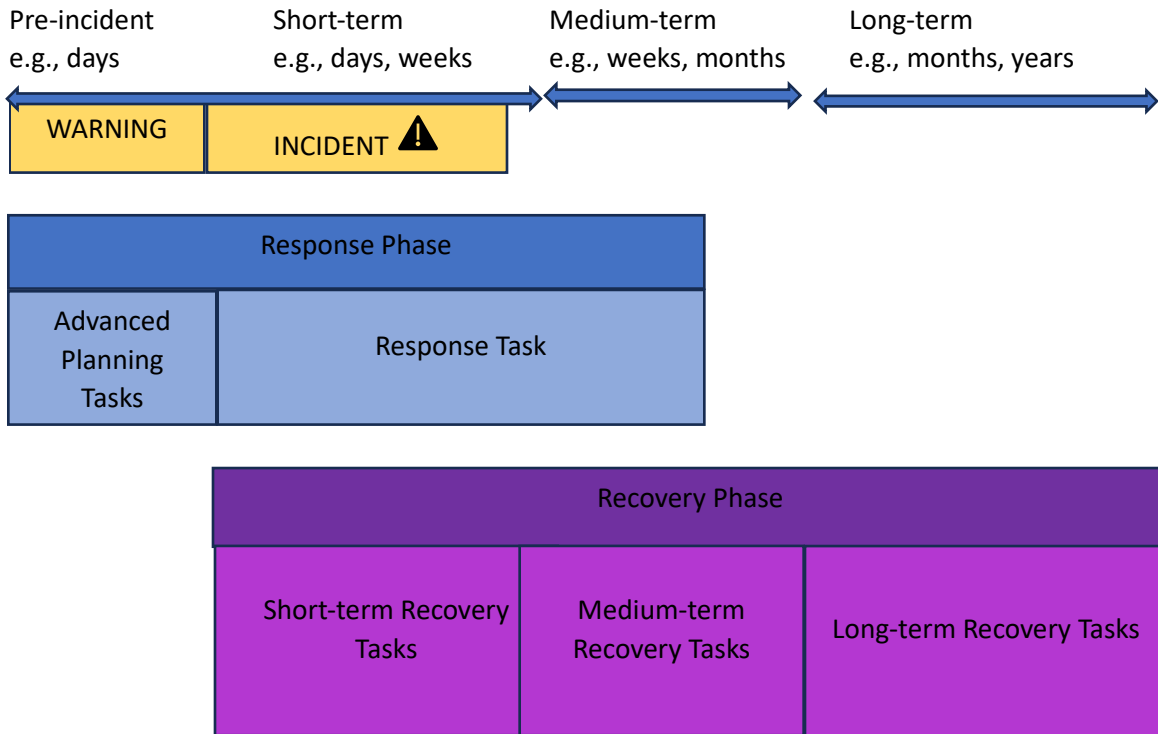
Pre-incident
e.g., days

Short-term
e.g., days, weeks

Medium-term
e.g., weeks, months

Long-term
e.g., months, years

WARNING

INCIDENT

Response Phase

Advanced Planning Tasks

Response Task

Recovery Phase

Short-term Recovery Tasks

Medium-term Recovery Tasks

Long-term Recovery Tasks